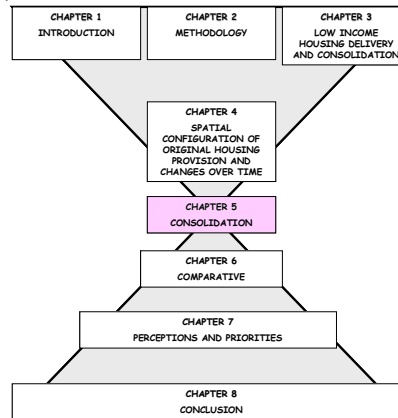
CHAPTER 1
INTRODUCTION

CHAPTER 2
METHODOLOGY

CHAPTER 3
LOW INCOME HOUSING DELIVERY AND CONSOLIDATION

CHAPTER 4
SPATIAL CONFIGURATION OF ORIGINAL HOUSING PROVISION AND CHANGES OVER TIME

CHAPTER 5
CONSOLIDATION

CHAPTER 6
COMPARATIVE

CHAPTER 7
PERCEPTIONS AND PRIORITIES

CHAPTER 8
CONCLUSION